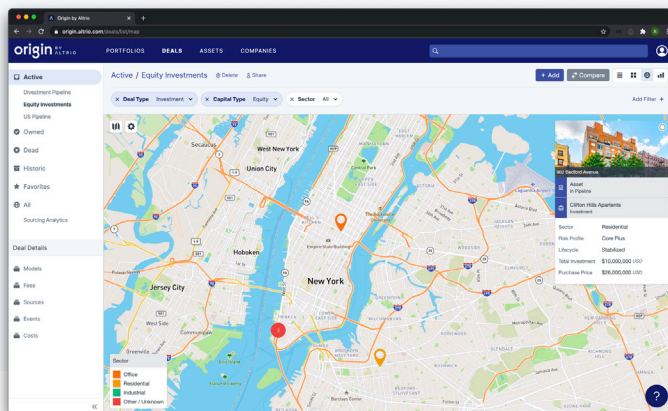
Origin by Altrio
origin.altrio.com/deals/list/map

origin BY ALTRIO

PORTFOLIOS DEALS ASSETS COMPANIES

Active
Divestment Pipeline
Equity Investments
US Pipeline
Owned
Dead
Historic
Favorites
All
Sourcing Analytics

Deal Details
Models
Fees
Sources
Events
Costs

Active / Equity Investments
Delete
Share
+ Add
Compare

× Deal Type Investment
× Capital Type Equity
× Sector All
Add Filter +

West New York
Union City
Secaucus
Hoboken
Jersey City
New York
Empire State Building

Sector
Office
Residential
Industrial
Other / Unknown

902 Bedford Avenue
Asset
In Pipeline
Clifton Hills Apartments
Investment
Sector Residential
Risk Profile Core Plus
Lifecycle Stabilized
Total Investment $10,000,000 USD
Purchase Price $26,000,000 USD

?